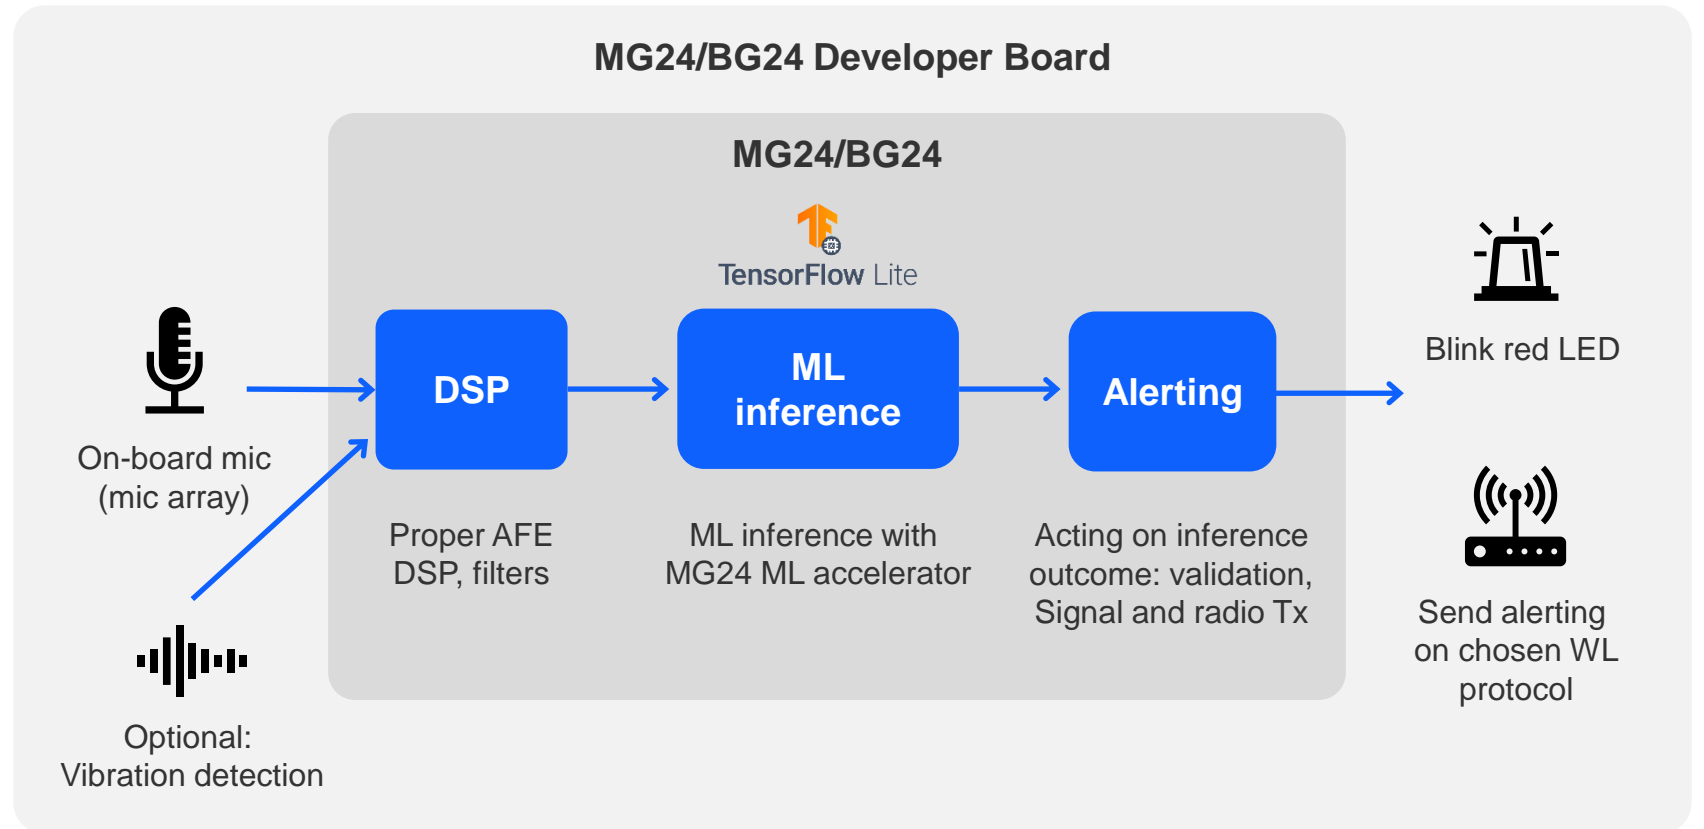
MG24/BG24 Developer Board

MG24/BG24

TensorFlow Lite

On-board mic
(mic array)

Optional:
Vibration detection

DSP

Proper AFE
DSP, filters

ML
inference

ML inference with
MG24 ML accelerator

Alerting

Acting on inference
outcome: validation,
Signal and radio Tx

Blink red LED

Send alerting
on chosen WL
protocol